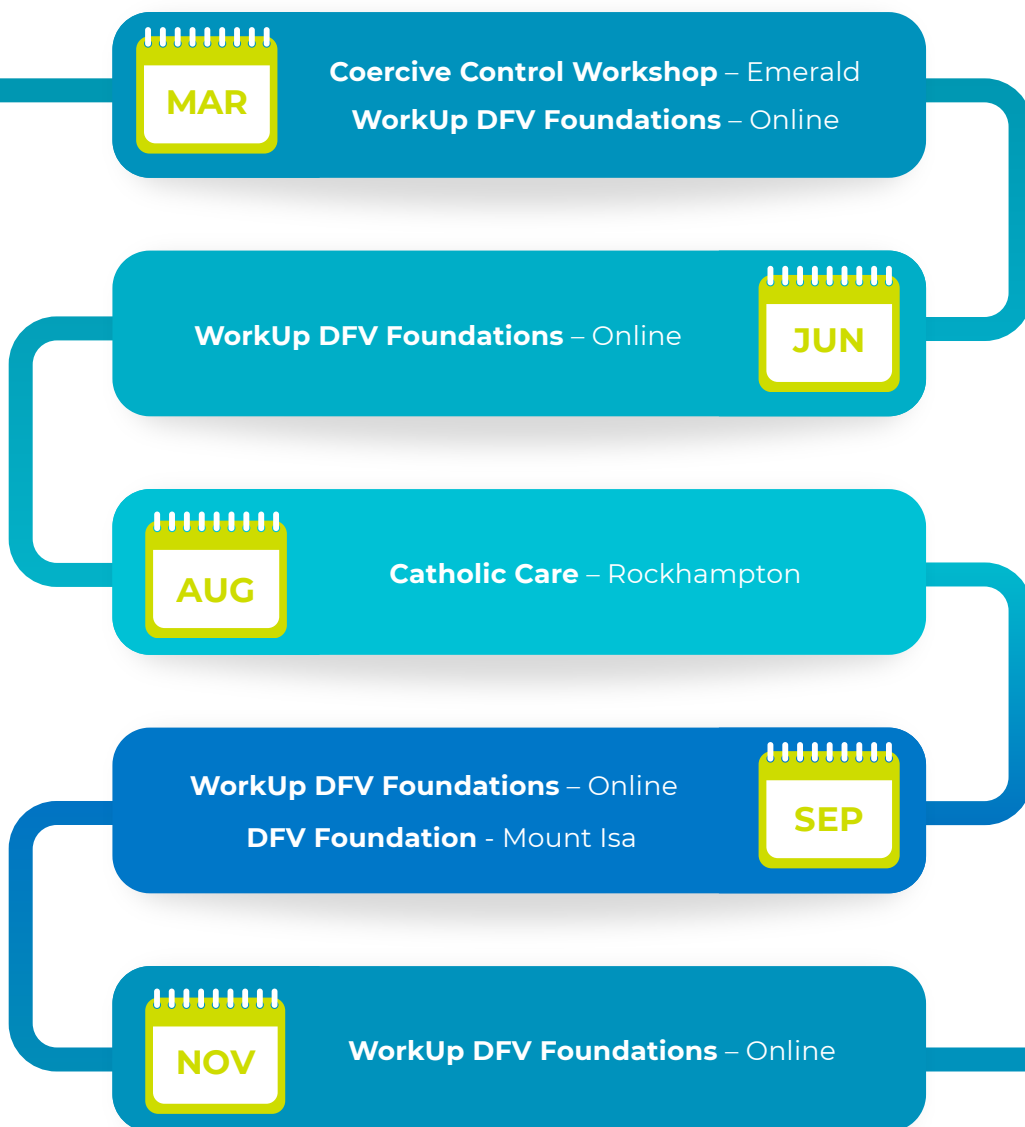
MAR

Coercive Control Workshop – Emerald

WorkUp DFV Foundations – Online

WorkUp DFV Foundations – Online

JUN

AUG

Catholic Care – Rockhampton

WorkUp DFV Foundations – Online

DFV Foundation - Mount Isa

SEP

NOV

WorkUp DFV Foundations – Online